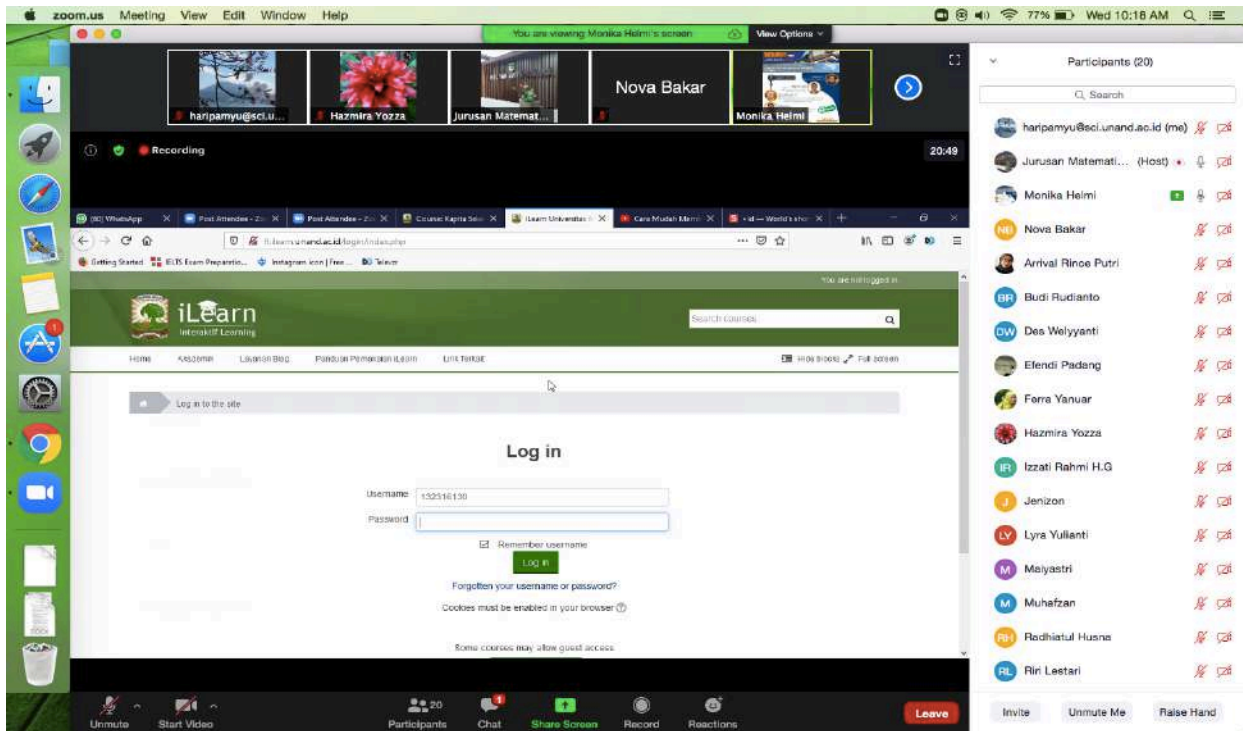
zoom.us Meeting View Edit Window Help

77% Wed 10:18 AM

You are viewing Monika Helmi's screen View Options

haripamyu@sci.u... Hazmira Yozza Jurusan Matemat... Nova Bakar Monika Helmi

Recording 20:49

(90) WhatsApp | Post Attendee - Zo | Post Attendee - Zo | Course: Kapita Sele | iLearn Universitas | Cara Mudah Mem | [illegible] — World's sho

ilearn.unand.ac.id/login/index.php

Getting Started | IELTS Exam Preparatio... | Instagram icon | Free ... | Telaver

You are not logged in.

iLearn
Interaktif Learning

Search courses

Home | Akademik | Layanan Blog | Panduan Pemakaian iLearn | Link Terkait | Hide blocks | Full screen

Log in to the site

Log in

Username 1323161​30
Password

Remember username

Log in

Forgotten your username or password?

Cookies must be enabled in your browser

Some courses may allow guest access

Unmute | Start Video | 20 Participants | Chat | Share Screen | Record | Reactions | Leave

Participants (20)

Search

haripamyu@sci.unand.ac.id (me)
Jurusan Matemati... (Host)
Monika Helmi
Nova Bakar
Arrival Rince Putri
Budi Rudianto
Des Welyyanti
Efendi Padang
Ferra Yanuar
Hazmira Yozza
Izzati Rahmi H.G
Jenizon
Lyra Yulianti
Maiyastri
Muhafzan
Radhiatul Husna
Riri Lestari

Invite | Unmute Me | Raise Hand